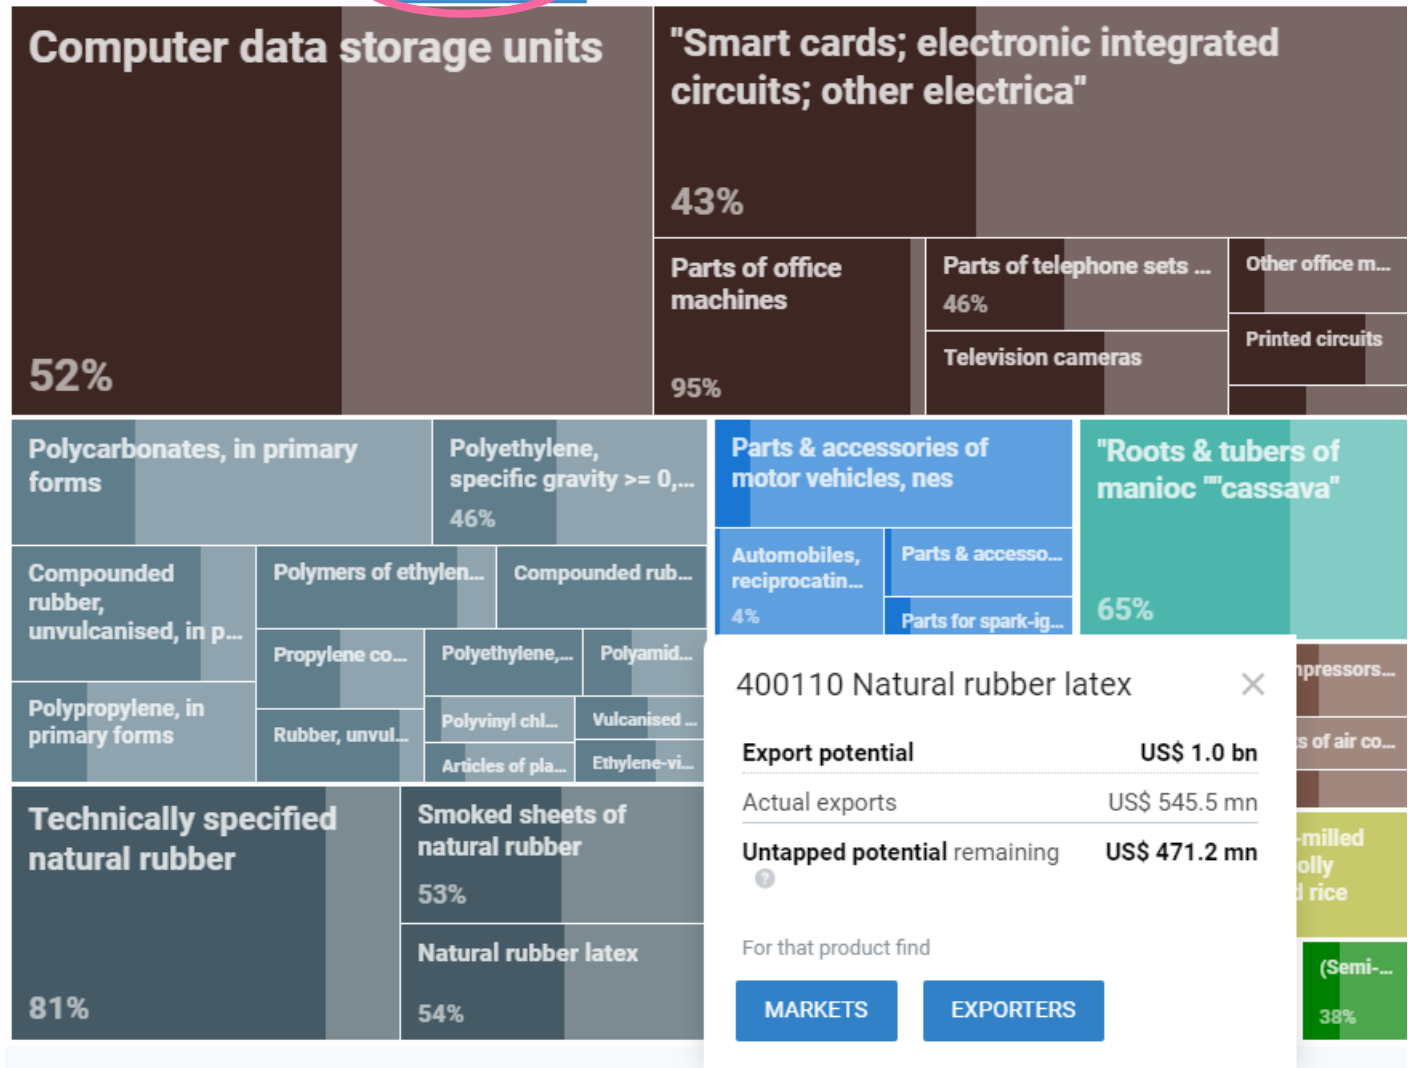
Computer data storage units

52%

"Smart cards; electronic integrated circuits; other electrica"

43%

Parts of office machines

95%

Parts of telephone sets ...

46%

Other office m...

Printed circuits

Television cameras

Polycarbonates, in primary forms

Polyethylene, specific gravity >= 0,...

46%

Compounded rubber, unvulcanised, in p...

Polymers of ethylen...

Compounded rub...

Propylene co...

Polyethylene,...

Polyamid...

Polypropylene, in primary forms

Rubber, unvul...

Polyvinyl chl...

Vulcanised ...

Articles of pla...

Ethylene-vi...

Parts & accessories of motor vehicles, nes

Automobiles, reciprocatin...

4%

Parts & accesso...

Parts for spark-ig...

"Roots & tubers of manioc ""cassava"

65%

Technically specified natural rubber

81%

Smoked sheets of natural rubber

53%

Natural rubber latex

54%

400110 Natural rubber latex

| Export potential | US$ 1.0 bn |
|---|---|
| Actual exports | US$ 545.5 mn |
| Untapped potential remaining | US$ 471.2 mn |

For that product find

MARKETS

EXPORTERS

...pressors...

...s of air co...

...-milled ...olly ...d rice

(Semi-...

38%